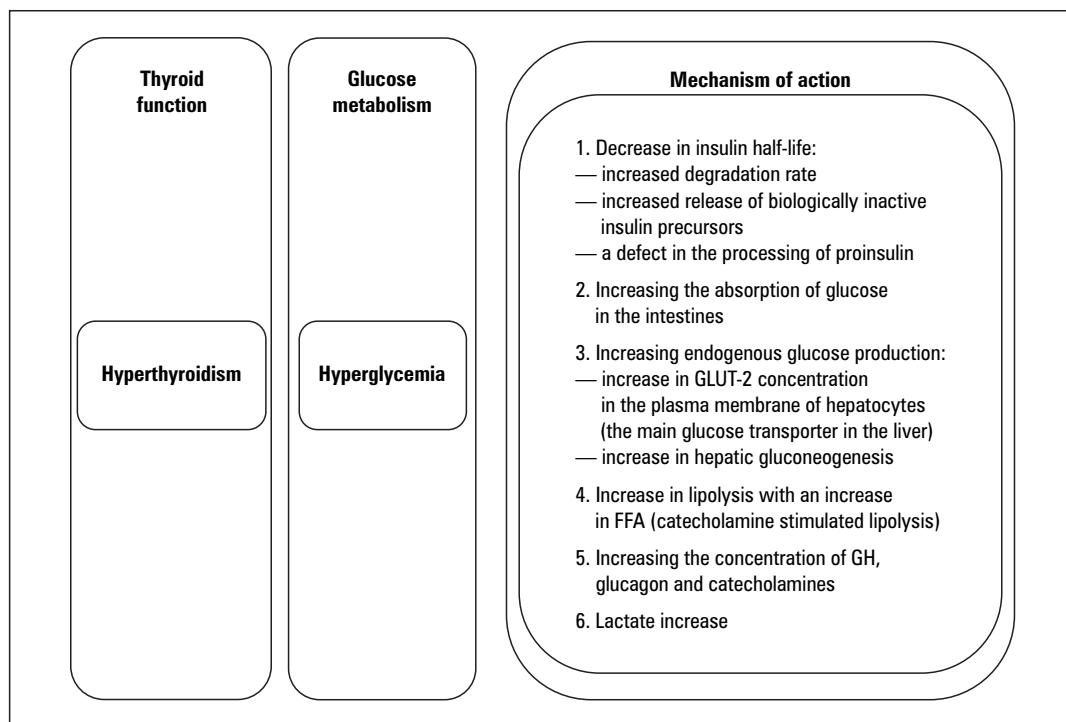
Thyroid function

Hyperthyroidism

Glucose metabolism

Hyperglycemia

Mechanism of action

1. Decrease in insulin half-life:
— increased degradation rate
— increased release of biologically inactive insulin precursors
— a defect in the processing of proinsulin

2. Increasing the absorption of glucose in the intestines

3. Increasing endogenous glucose production:
— increase in GLUT-2 concentration in the plasma membrane of hepatocytes (the main glucose transporter in the liver)
— increase in hepatic gluconeogenesis

4. Increase in lipolysis with an increase in FFA (catecholamine stimulated lipolysis)

5. Increasing the concentration of GH, glucagon and catecholamines

6. Lactate increase